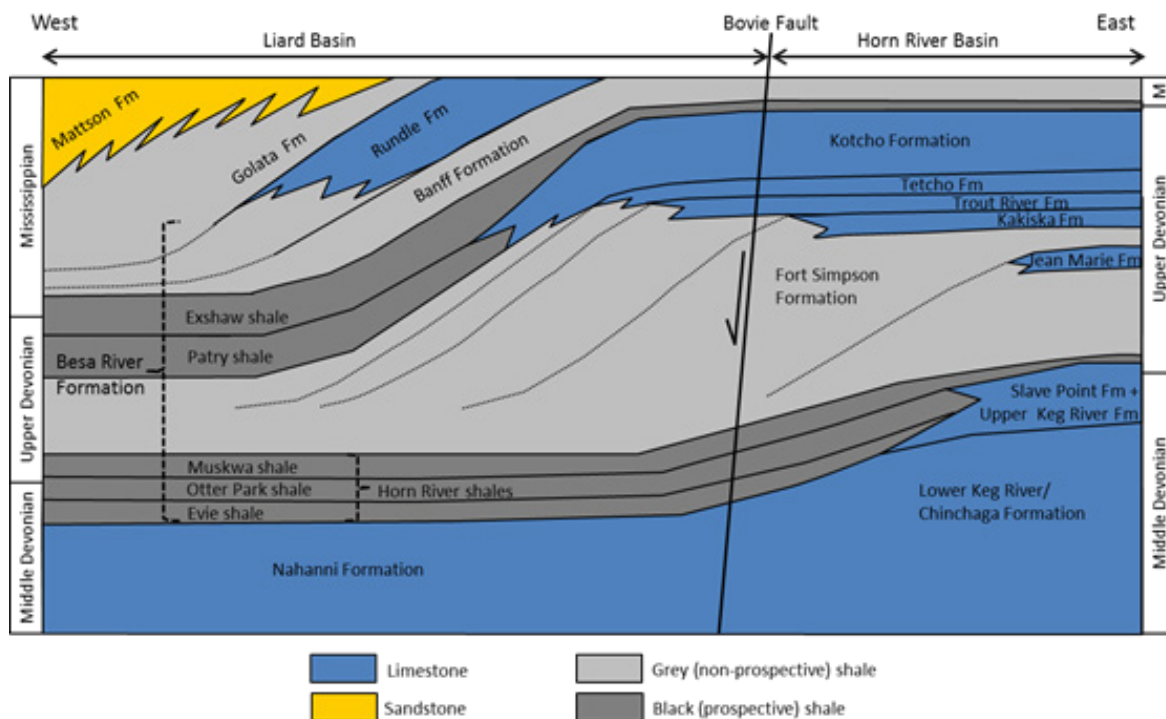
West
Bovie Fault
East
Liard Basin
Horn River Basin
M
Mississippian
Upper Devonian
Middle Devonian
Upper Devonian
Middle Devonian
Mattson Fm
Golata Fm
Rundle Fm
Banff Formation
Kotcho Formation
Tetcho Fm
Trout River Fm
Kakiska Fm
Jean Marie Fm
Fort Simpson Formation
Exshaw shale
Patry shale
Besa River Formation
Slave Point Fm + Upper Keg River Fm
Muskwa shale
Otter Park shale
Evie shale
Horn River shales
Lower Keg River/ Chinchaga Formation
Nahanni Formation
Limestone
Sandstone
Grey (non-prospective) shale
Black (prospective) shale